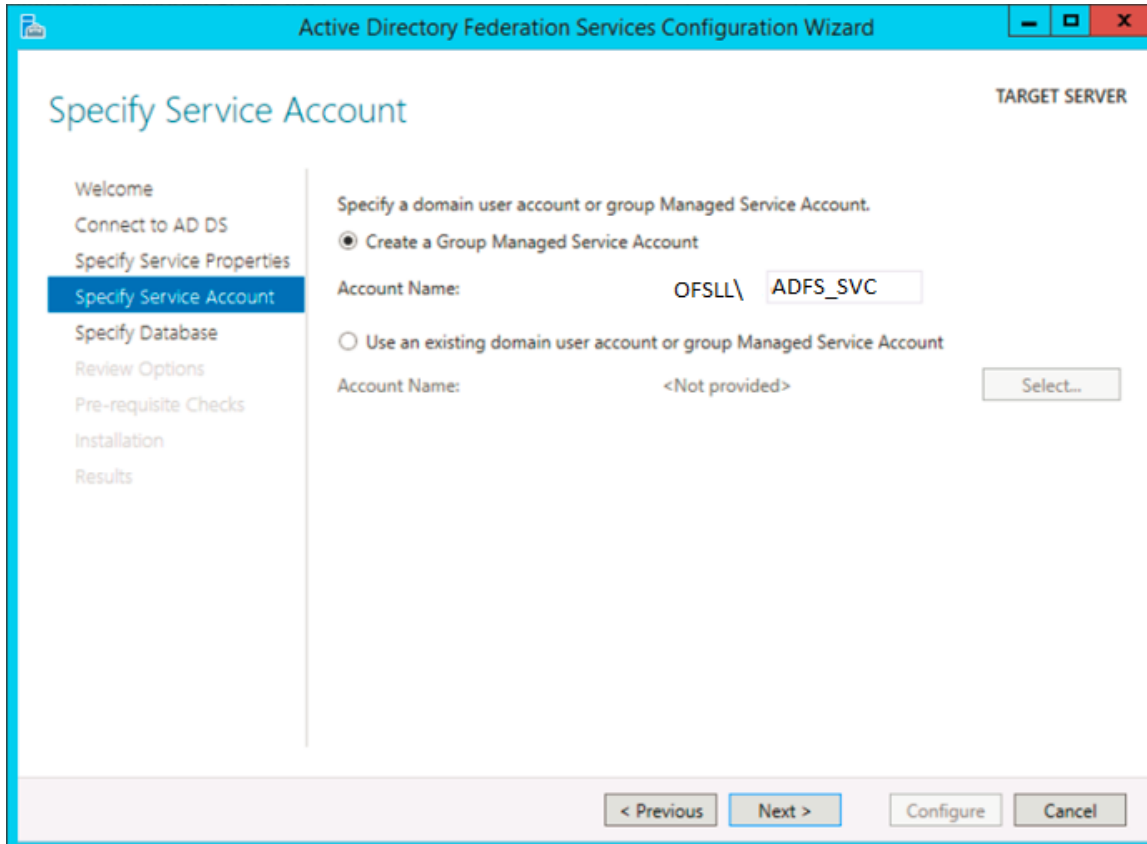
Active Directory Federation Services Configuration Wizard

Specify Service Account

TARGET SERVER

Welcome
Connect to AD DS
Specify Service Properties
Specify Service Account
Specify Database
Review Options
Pre-requisite Checks
Installation
Results

Specify a domain user account or group Managed Service Account.

Create a Group Managed Service Account

Account Name: OFSLL\ ADFS_SVC

Use an existing domain user account or group Managed Service Account

Account Name: <Not provided> Select...

< Previous Next > Configure Cancel